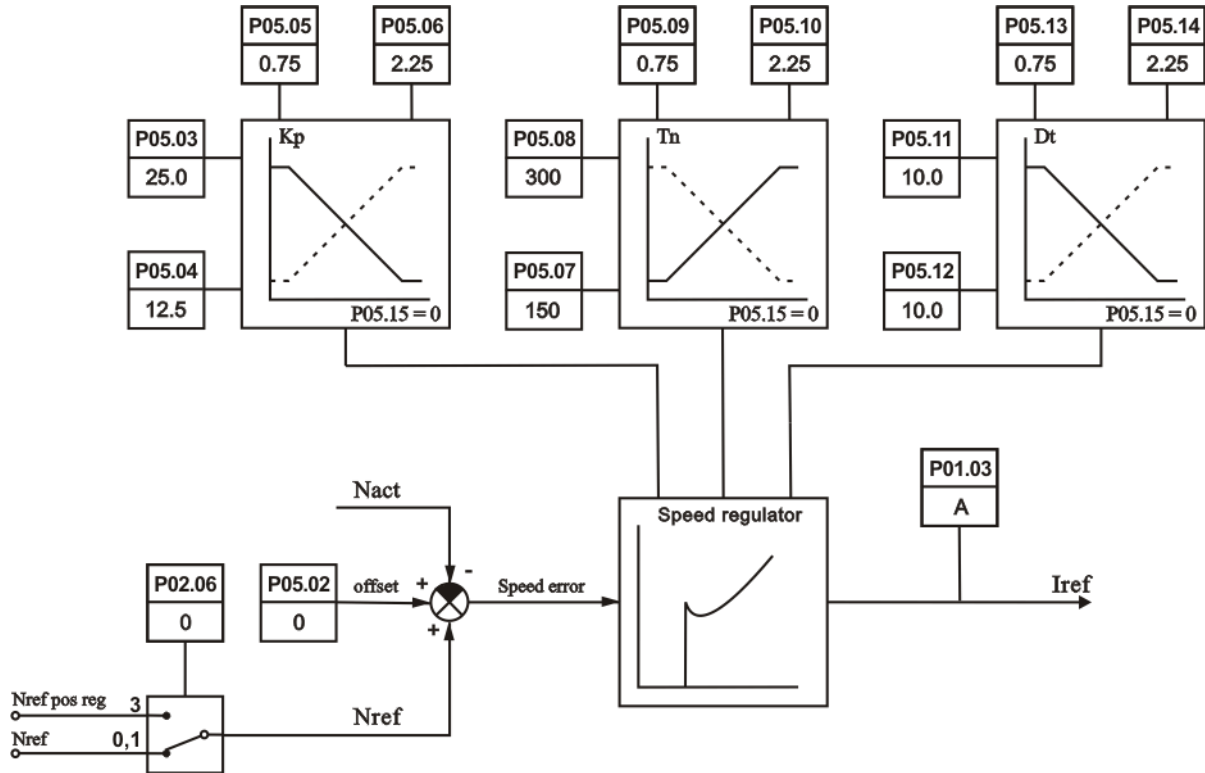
P05.05
0.75

P05.06
2.25

P05.09
0.75

P05.10
2.25

P05.13
0.75

P05.14
2.25

P05.03
25.0

Kp

P05.04
12.5

P05.15 = 0

P05.08
300

Tn

P05.07
150

P05.15 = 0

P05.11
10.0

Dt

P05.12
10.0

P05.15 = 0

P01.03
A

Nact

Speed regulator

P02.06
0

P05.02
0

offset

+

-

+

Speed error

Iref

Nref pos reg
3

Nref
0,1

Nref